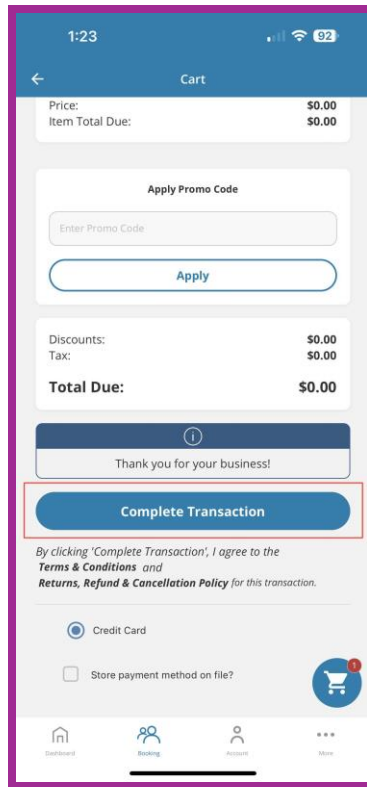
1:23

92

Cart

Price: $0.00
Item Total Due: $0.00

Apply Promo Code

Enter Promo Code

Apply

Discounts: $0.00
Tax: $0.00

Total Due: $0.00

Thank you for your business!

Complete Transaction

By clicking 'Complete Transaction', I agree to the Terms & Conditions and Returns, Refund & Cancellation Policy for this transaction.

Credit Card

Store payment method on file?

1

Dashboard
Booking
Account
More